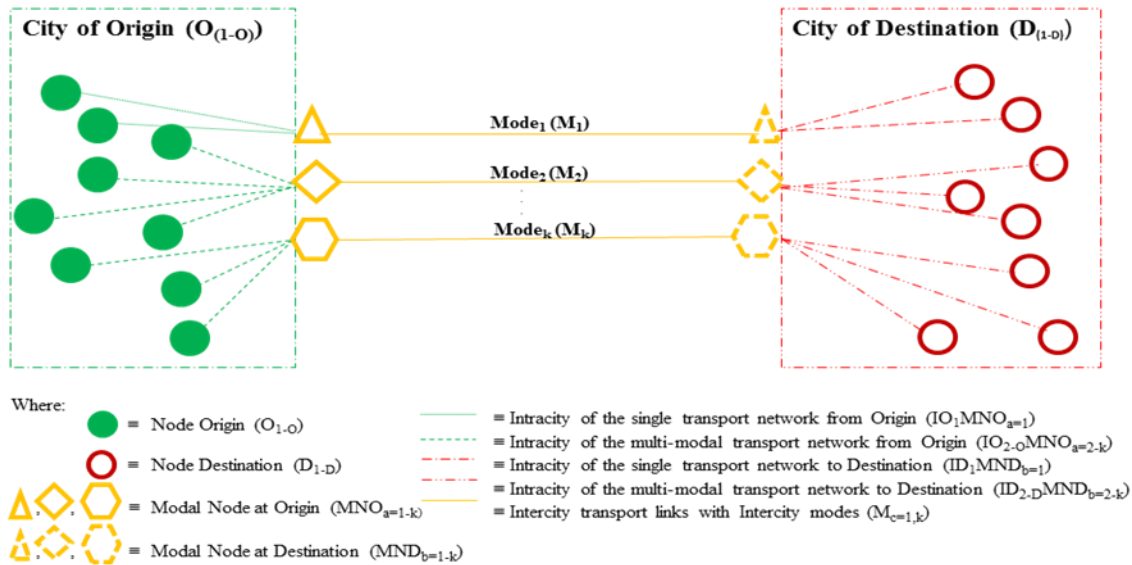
City of Origin ($O_{(1-O)}$)

City of Destination ($D_{(1-D)}$)

Mode$_1$ ($M_1$)

Mode$_2$ ($M_2$)

Mode$_k$ ($M_k$)

Where:

≡ Node Origin ($O_{1-O}$)

≡ Node Destination ($D_{1-D}$)

≡ Modal Node at Origin ($MNO_{a=1-k}$)

≡ Modal Node at Destination ($MND_{b=1-k}$)

≡ Intracity of the single transport network from Origin ($IO_1MNO_{a=1}$)

≡ Intracity of the multi-modal transport network from Origin ($IO_{2-O}MNO_{a=2-k}$)

≡ Intracity of the single transport network to Destination ($ID_1MND_{b=1}$)

≡ Intracity of the multi-modal transport network to Destination ($ID_{2-D}MND_{b=2-k}$)

≡ Intercity transport links with Intercity modes ($M_{c=1,k}$)